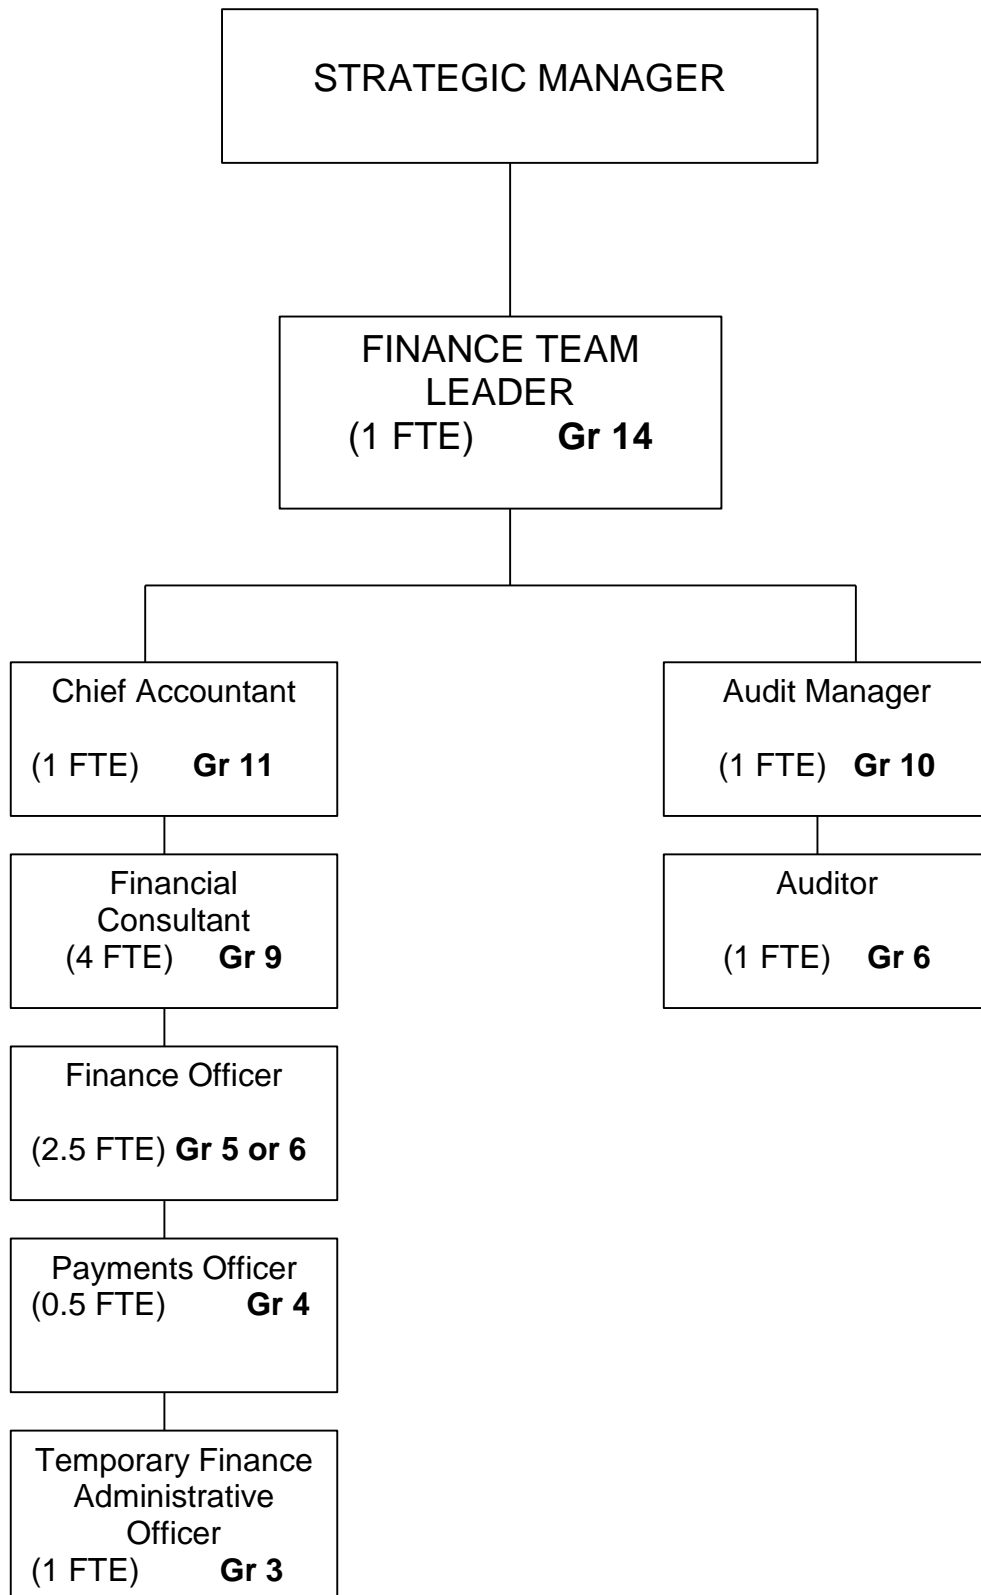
STRATEGIC MANAGER

FINANCE TEAM LEADER
(1 FTE) **Gr 14**

Chief Accountant
(1 FTE) **Gr 11**

Financial Consultant
(4 FTE) **Gr 9**

Finance Officer
(2.5 FTE) **Gr 5 or 6**

Payments Officer
(0.5 FTE) **Gr 4**

Temporary Finance Administrative Officer
(1 FTE) **Gr 3**

Audit Manager
(1 FTE) **Gr 10**

Auditor
(1 FTE) **Gr 6**